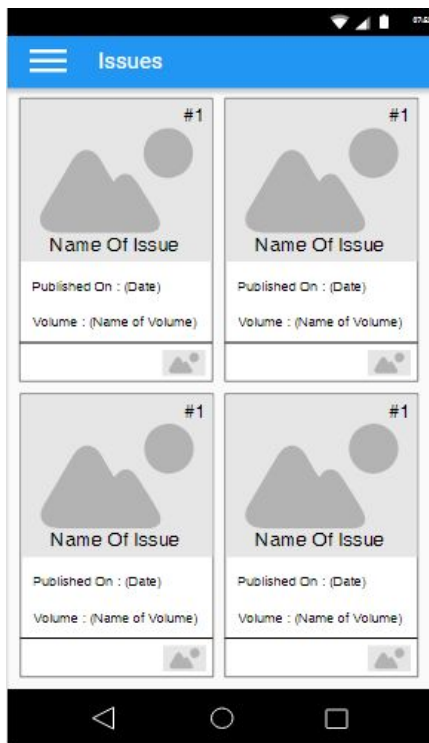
Issues

#1
Name Of Issue
Published On : (Date)
Volume : (Name of Volume)

#1
Name Of Issue
Published On : (Date)
Volume : (Name of Volume)

#1
Name Of Issue
Published On : (Date)
Volume : (Name of Volume)

#1
Name Of Issue
Published On : (Date)
Volume : (Name of Volume)